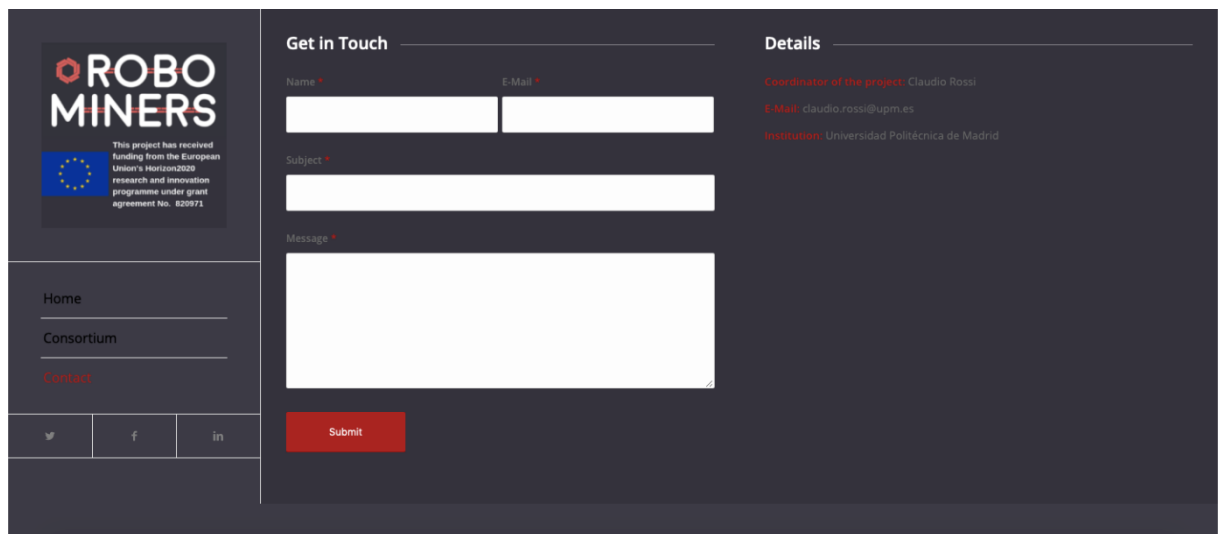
ROBO MINERS

This project has received funding from the European Union's Horizon2020 research and innovation programme under grant agreement No. 820971

Home

Consortium

Contact

Get in Touch

Name *

E-Mail *

Subject *

Message *

Submit

Details

Coordinator of the project: Claudio Rossi

E-Mail: claudio.rossi@upm.es

Institution: Universidad Politécnica de Madrid